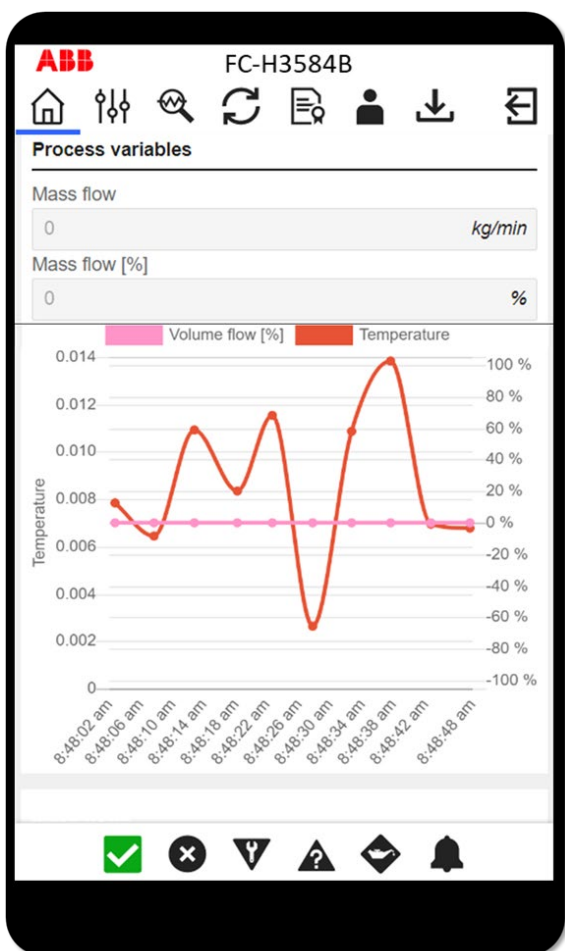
ABB
FC-H3584B

Process variables

Mass flow

0 kg/min

Mass flow [%]

0 %

Volume flow [%] Temperature

Temperature

0.014
0.012
0.010
0.008
0.006
0.004
0.002
0

100 %
80 %
60 %
40 %
20 %
0 %
-20 %
-40 %
-60 %
-80 %
-100 %

8:48:02 am
8:48:06 am
8:48:10 am
8:48:14 am
8:48:18 am
8:48:22 am
8:48:26 am
8:48:30 am
8:48:34 am
8:48:38 am
8:48:42 am
8:48:48 am